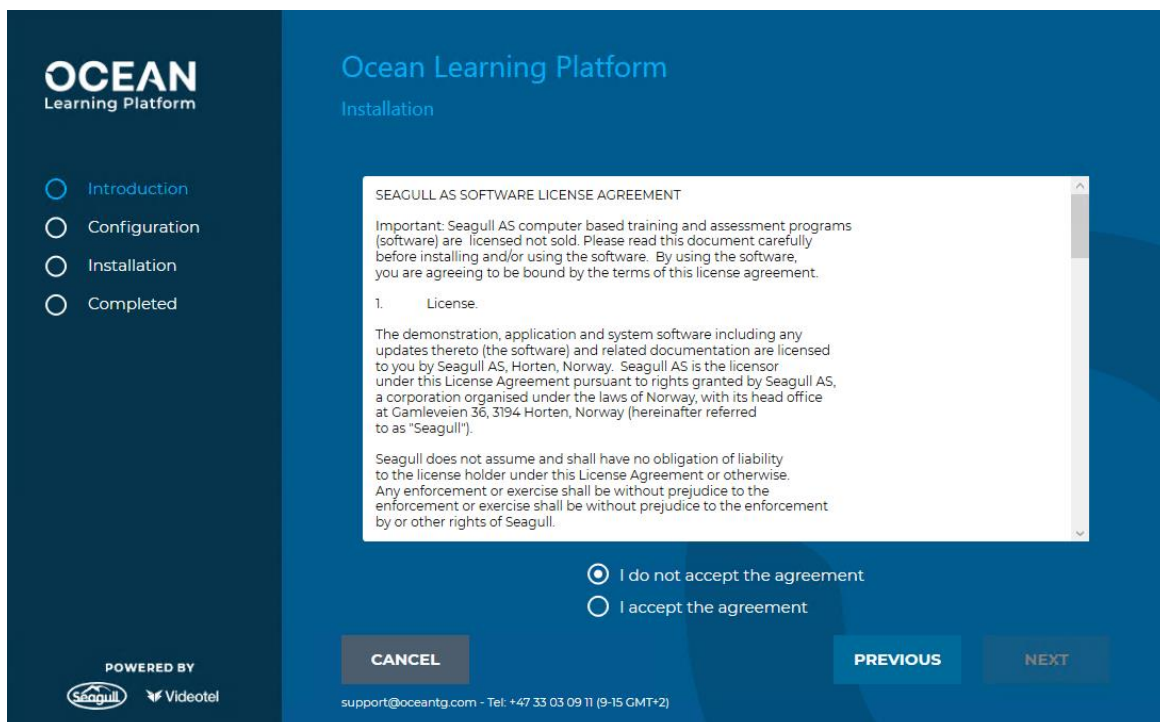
OCEAN
Learning Platform

Introduction
Configuration
Installation
Completed

POWERED BY
Seagull Videotel

Ocean Learning Platform
Installation

SEAGULL AS SOFTWARE LICENSE AGREEMENT

Important: Seagull AS computer based training and assessment programs (software) are licensed not sold. Please read this document carefully before installing and/or using the software. By using the software, you are agreeing to be bound by the terms of this license agreement.

1. License.

The demonstration, application and system software including any updates thereto (the software) and related documentation are licensed to you by Seagull AS, Horten, Norway. Seagull AS is the licensor under this License Agreement pursuant to rights granted by Seagull AS, a corporation organised under the laws of Norway, with its head office at Gamleveien 36, 3194 Horten, Norway (hereinafter referred to as "Seagull").

Seagull does not assume and shall have no obligation of liability to the license holder under this License Agreement or otherwise. Any enforcement or exercise shall be without prejudice to the enforcement or exercise shall be without prejudice to the enforcement by or other rights of Seagull.

I do not accept the agreement
I accept the agreement

CANCEL
PREVIOUS
NEXT

support@oceantg.com - Tel: +47 33 03 09 11 (9-15 GMT+2)